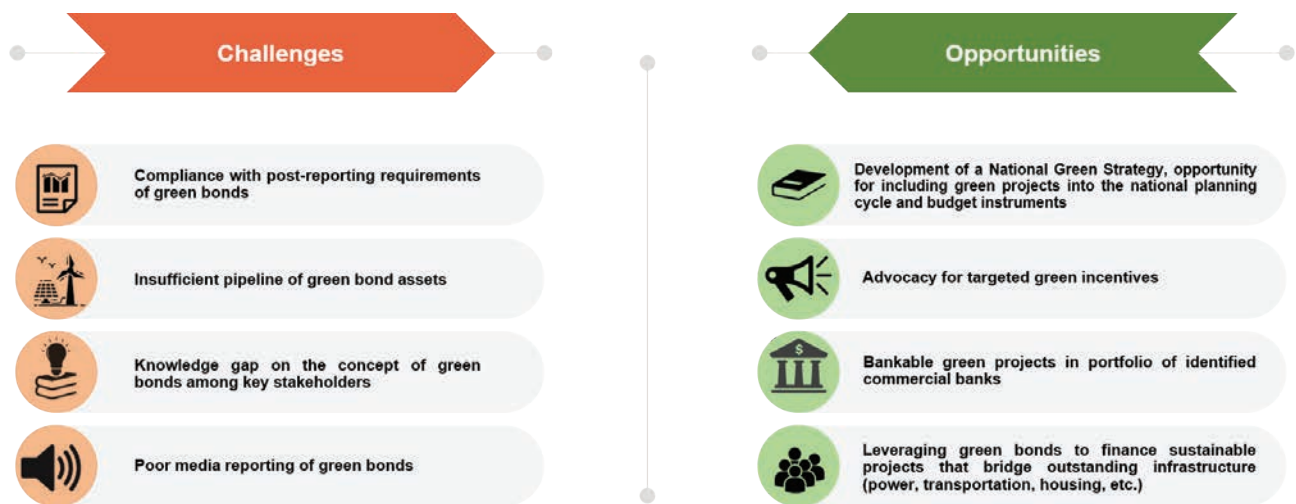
Challenges

Compliance with post-reporting requirements of green bonds

Insufficient pipeline of green bond assets

Knowledge gap on the concept of green bonds among key stakeholders

Poor media reporting of green bonds

Opportunities

Development of a National Green Strategy, opportunity for including green projects into the national planning cycle and budget instruments

Advocacy for targeted green incentives

Bankable green projects in portfolio of identified commercial banks

Leveraging green bonds to finance sustainable projects that bridge outstanding infrastructure (power, transportation, housing, etc.)